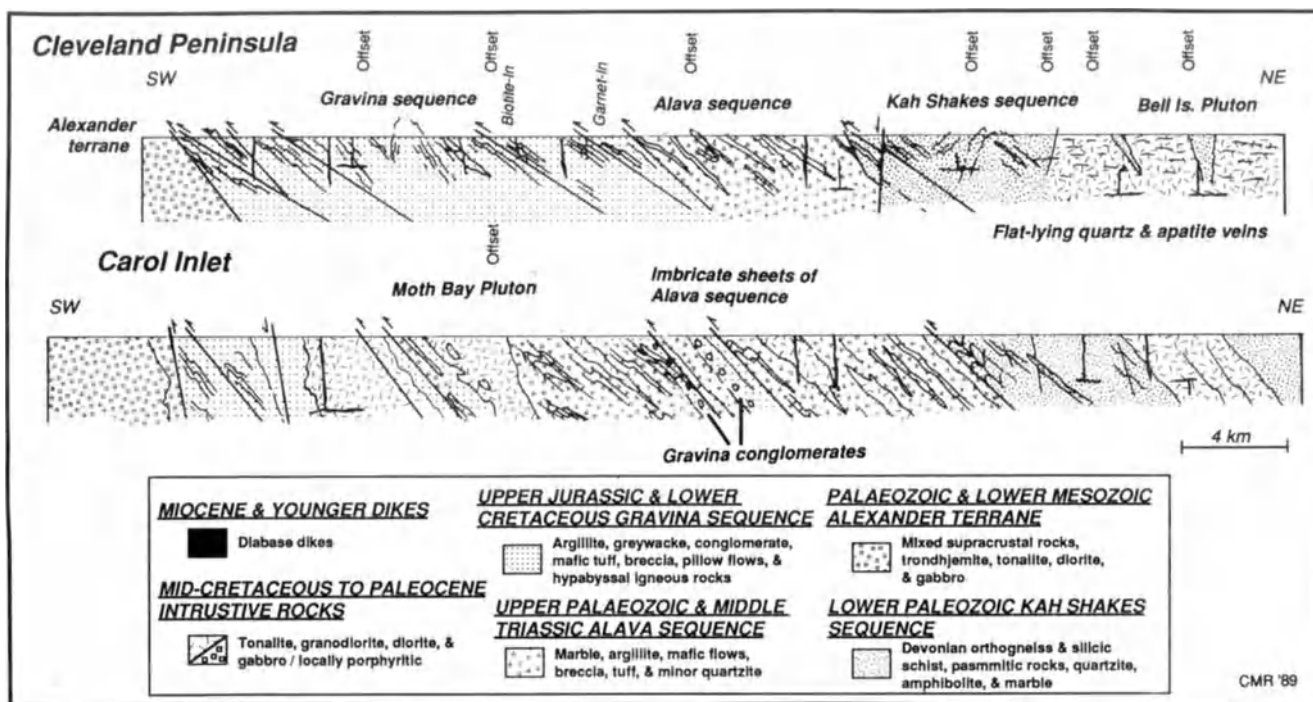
Cleveland Peninsula

SW

Offset

Offset

Offset

Offset

Offset

Offset

Offset

NE

Gravina sequence

Biotite-In

Garnet-In

Alava sequence

Kah Shakes sequence

Bell Is. Pluton

Alexander terrane

Flat-lying quartz & apatite veins

Offset

Carol Inlet

Moth Bay Pluton

Imbricate sheets of Alava sequence

SW

NE

Gravina conglomerates

4 km

MIOCENE & YOUNGER DIKES

Diabase dikes

MID-CRETACEOUS TO PALEOCENE INTRUSIVE ROCKS

Tonalite, granodiorite, diorite, & gabbro / locally porphyritic

UPPER JURASSIC & LOWER CRETACEOUS GRAVINA SEQUENCE

Argillite, greywacke, conglomerate, mafic tuff, breccia, pillow flows, & hypabyssal igneous rocks

UPPER PALAEOZOIC & MIDDLE TRIASSIC ALAVA SEQUENCE

Marble, argillite, mafic flows, breccia, tuff, & minor quartzite

PALAEOZOIC & LOWER MESOZOIC ALEXANDER TERRANE

Mixed supracrustal rocks, trondhjemite, tonalite, diorite, & gabbro

LOWER PALEOZOIC KAH SHAKES SEQUENCE

Devonian orthogneiss & silicic schist, pasmmitic rocks, quartzite, amphibolite, & marble

CMR '89